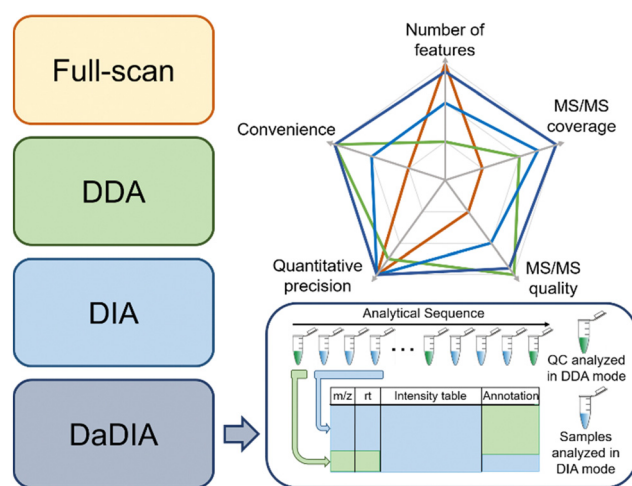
Full-scan

DDA

DIA

DaDIA

Number of features

MS/MS coverage

MS/MS quality

Quantitative precision

Convenience

Analytical Sequence

...

QC analyzed in DDA mode

Samples analyzed in DIA mode

| m/z | rt | Intensity table | Annotation |
|---|---|---|---|